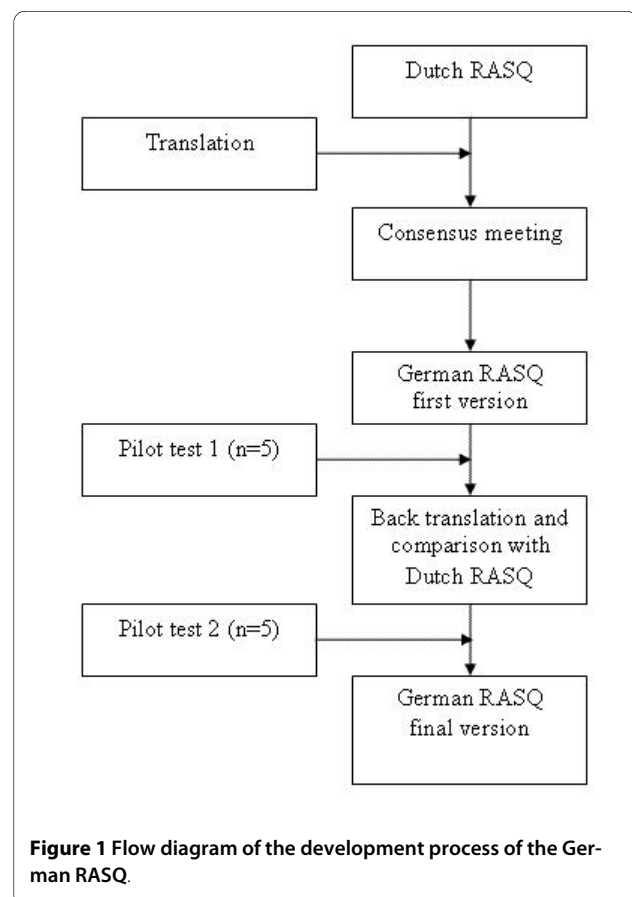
Dutch RASQ

Translation

Consensus meeting

German RASQ first version

Pilot test 1 (n=5)

Back translation and comparison with Dutch RASQ

Pilot test 2 (n=5)

German RASQ final version

**Figure 1 Flow diagram of the development process of the German RASQ**.